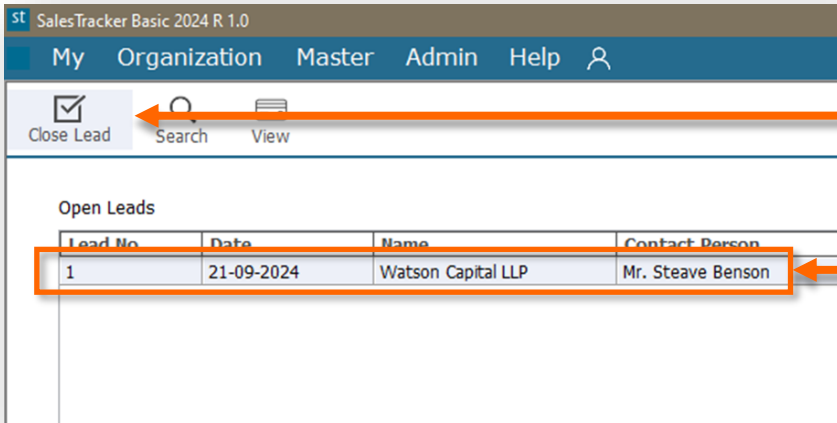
st SalesTracker Basic 2024 R 1.0

My Organization Master Admin Help

Close Lead Search View

Open Leads

| Lead No | Date | Name | Contact Person |
|---|---|---|---|
| 1 | 21-09-2024 | Watson Capital LLP | Mr. Steave Benson |